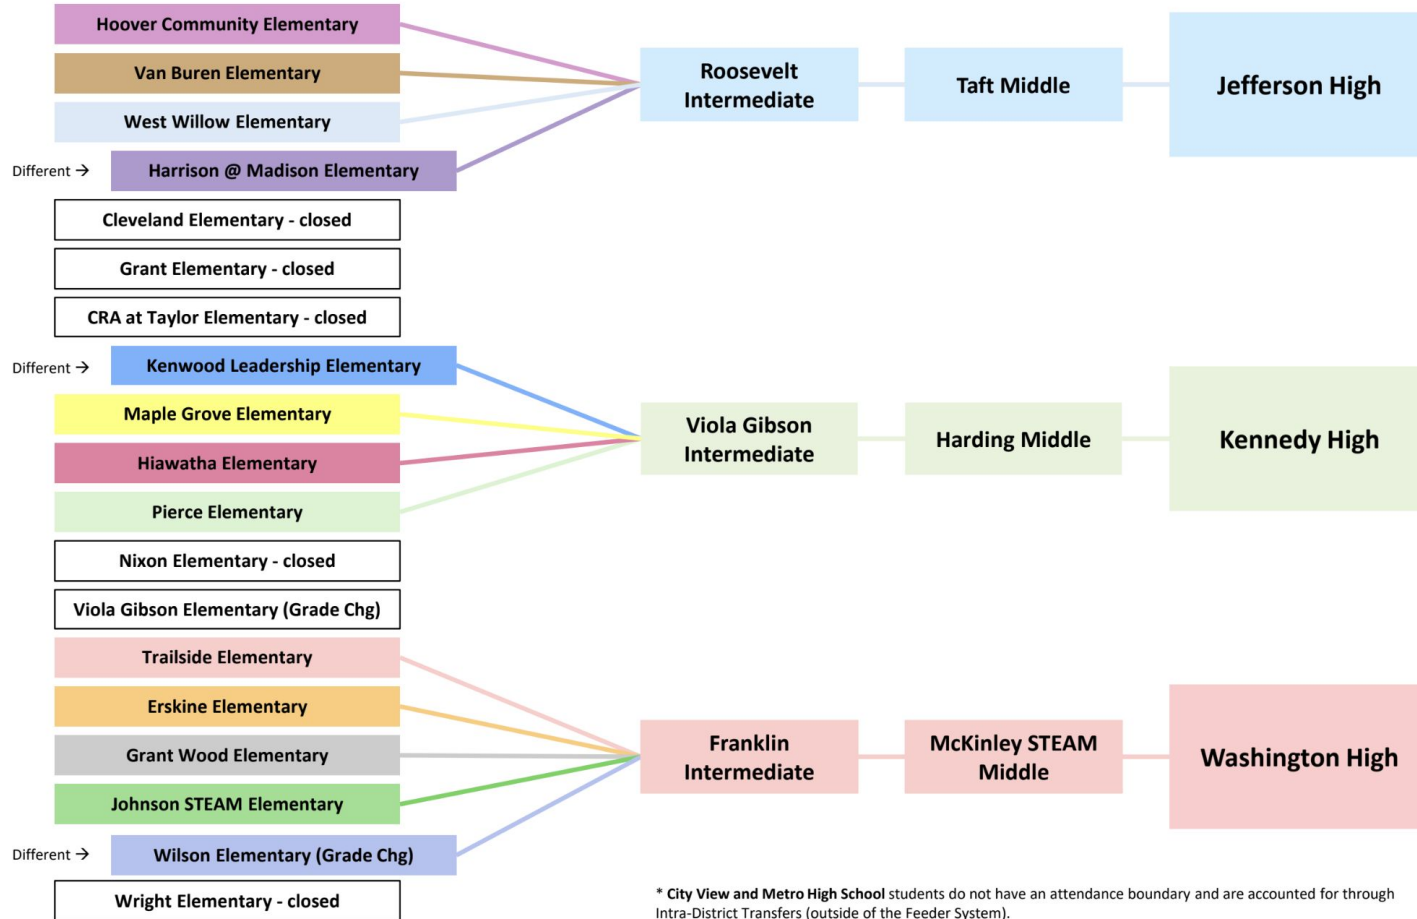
Hoover Community Elementary

Van Buren Elementary

West Willow Elementary

Different → Harrison @ Madison Elementary

Cleveland Elementary - closed

Grant Elementary - closed

CRA at Taylor Elementary - closed

Different → Kenwood Leadership Elementary

Maple Grove Elementary

Hiawatha Elementary

Pierce Elementary

Nixon Elementary - closed

Viola Gibson Elementary (Grade Chg)

Trailside Elementary

Erskine Elementary

Grant Wood Elementary

Johnson STEAM Elementary

Different → Wilson Elementary (Grade Chg)

Wright Elementary - closed

Roosevelt Intermediate

Taft Middle

Jefferson High

Viola Gibson Intermediate

Harding Middle

Kennedy High

Franklin Intermediate

McKinley STEAM Middle

Washington High

* City View and Metro High School students do not have an attendance boundary and are accounted for through Intra-District Transfers (outside of the Feeder System).